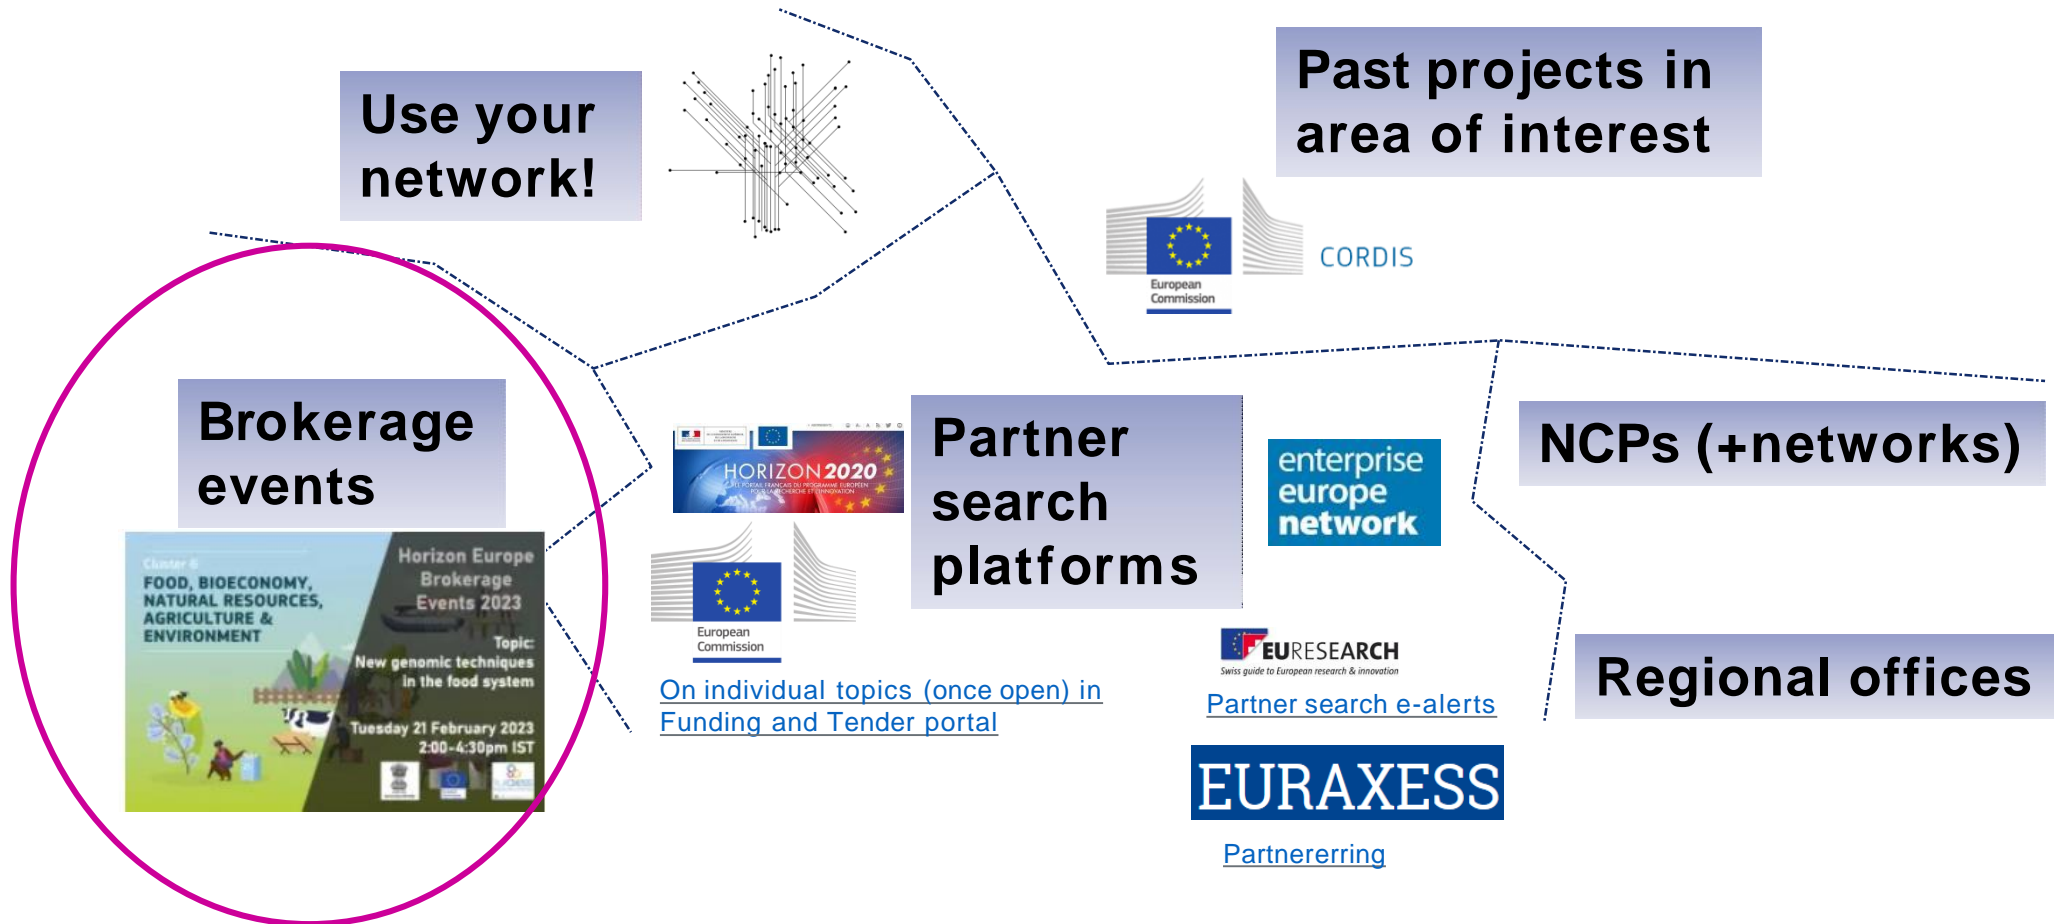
Use your network!

Past projects in area of interest

European Commission

CORDIS

Brokerage events

Cluster 6
FOOD, BIOECONOMY, NATURAL RESOURCES, AGRICULTURE & ENVIRONMENT

Horizon Europe Brokerage Events 2023

Topic: New genomic techniques in the food system

Tuesday 21 February 2023 2:00-4:30pm IST

HORIZON2020

Partner search platforms

European Commission

On individual topics (once open) in Funding and Tender portal

enterprise europe network

EURESEARCH
Swiss guide to European research & innovation

Partner search e-alerts

EURAXESS

Partnererring

NCPs (+networks)

Regional offices